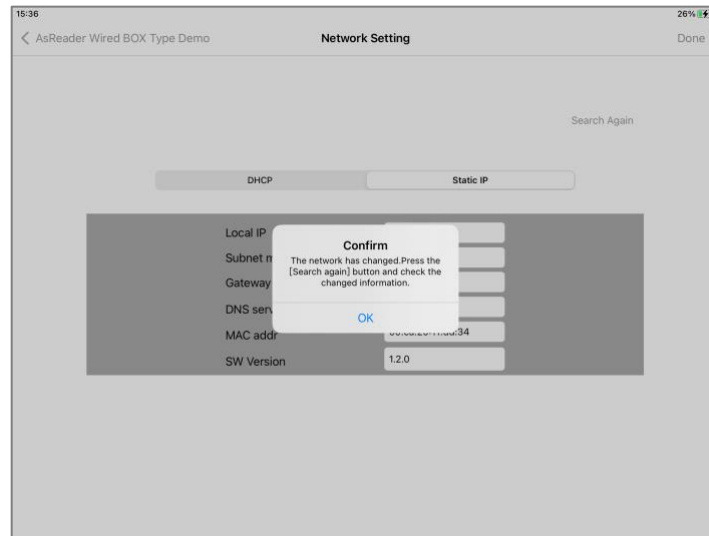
15:36

26%

< AsReader Wired BOX Type Demo

Network Setting

Done

Search Again

DHCP

Static IP

Local IP

Subnet m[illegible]

Gateway

DNS serv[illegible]

MAC addr

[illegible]:34

SW Version

1.2.0

Confirm

The network has changed.Press the [Search again] button and check the changed information.

OK